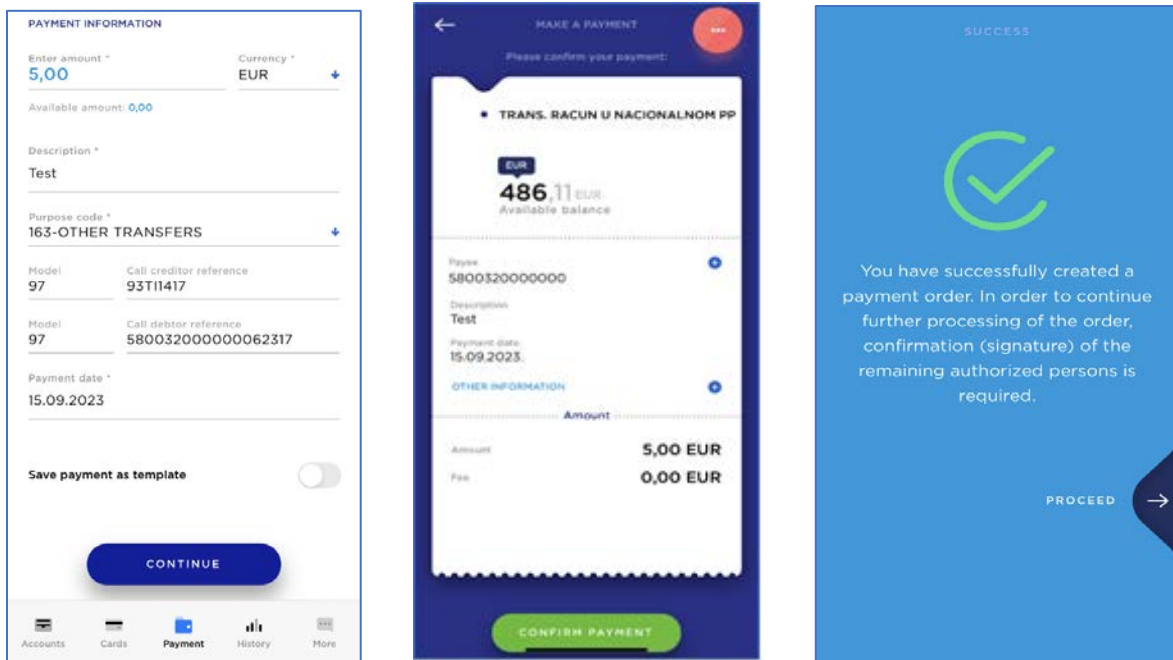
PAYMENT INFORMATION

Enter amount *
5,00

Currency *
EUR

Available amount: 0,00

Description *
Test

Purpose code *
163-OTHER TRANSFERS

Model
97

Call creditor reference
93TI1417

Model
97

Call debtor reference
580032000000062317

Payment date *
15.09.2023

Save payment as template

CONTINUE

Accounts Cards Payment History More

MAKE A PAYMENT

Please confirm your payment:

TRANS. RACUN U NACIONALNOM PP

EUR
486,11 EUR
Available balance

Payee
5800320000000

Description
Test

Payment date
15.09.2023.

OTHER INFORMATION

Amount

Amount 5,00 EUR

Fee 0,00 EUR

CONFIRM PAYMENT

SUCCESS

You have successfully created a payment order. In order to continue further processing of the order, confirmation (signature) of the remaining authorized persons is required.

PROCEED